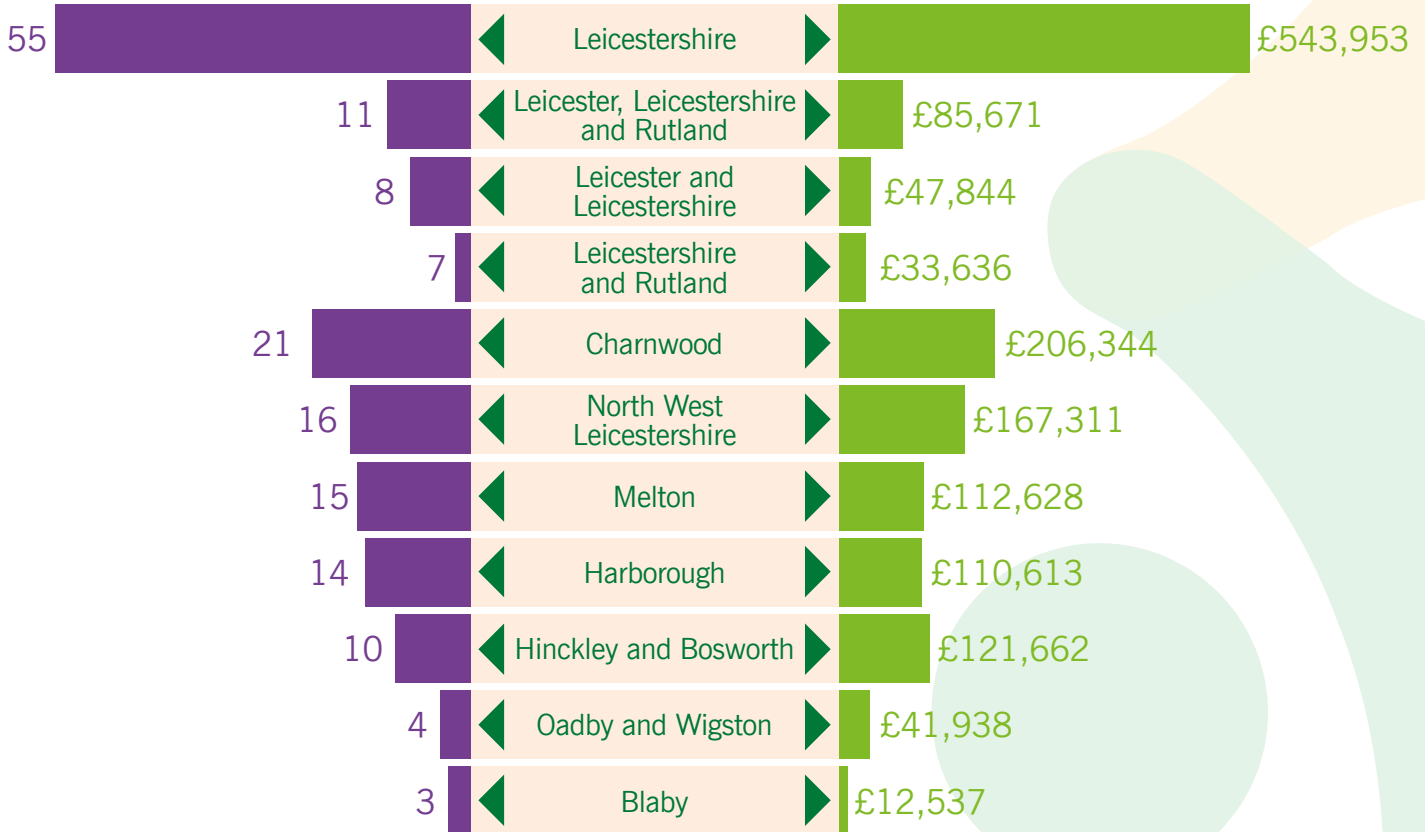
55 Leicestershire £543,953
11 Leicester, Leicestershire and Rutland £85,671
8 Leicester and Leicestershire £47,844
7 Leicestershire and Rutland £33,636
21 Charnwood £206,344
16 North West Leicestershire £167,311
15 Melton £112,628
14 Harborough £110,613
10 Hinckley and Bosworth £121,662
4 Oadby and Wigston £41,938
3 Blaby £12,537